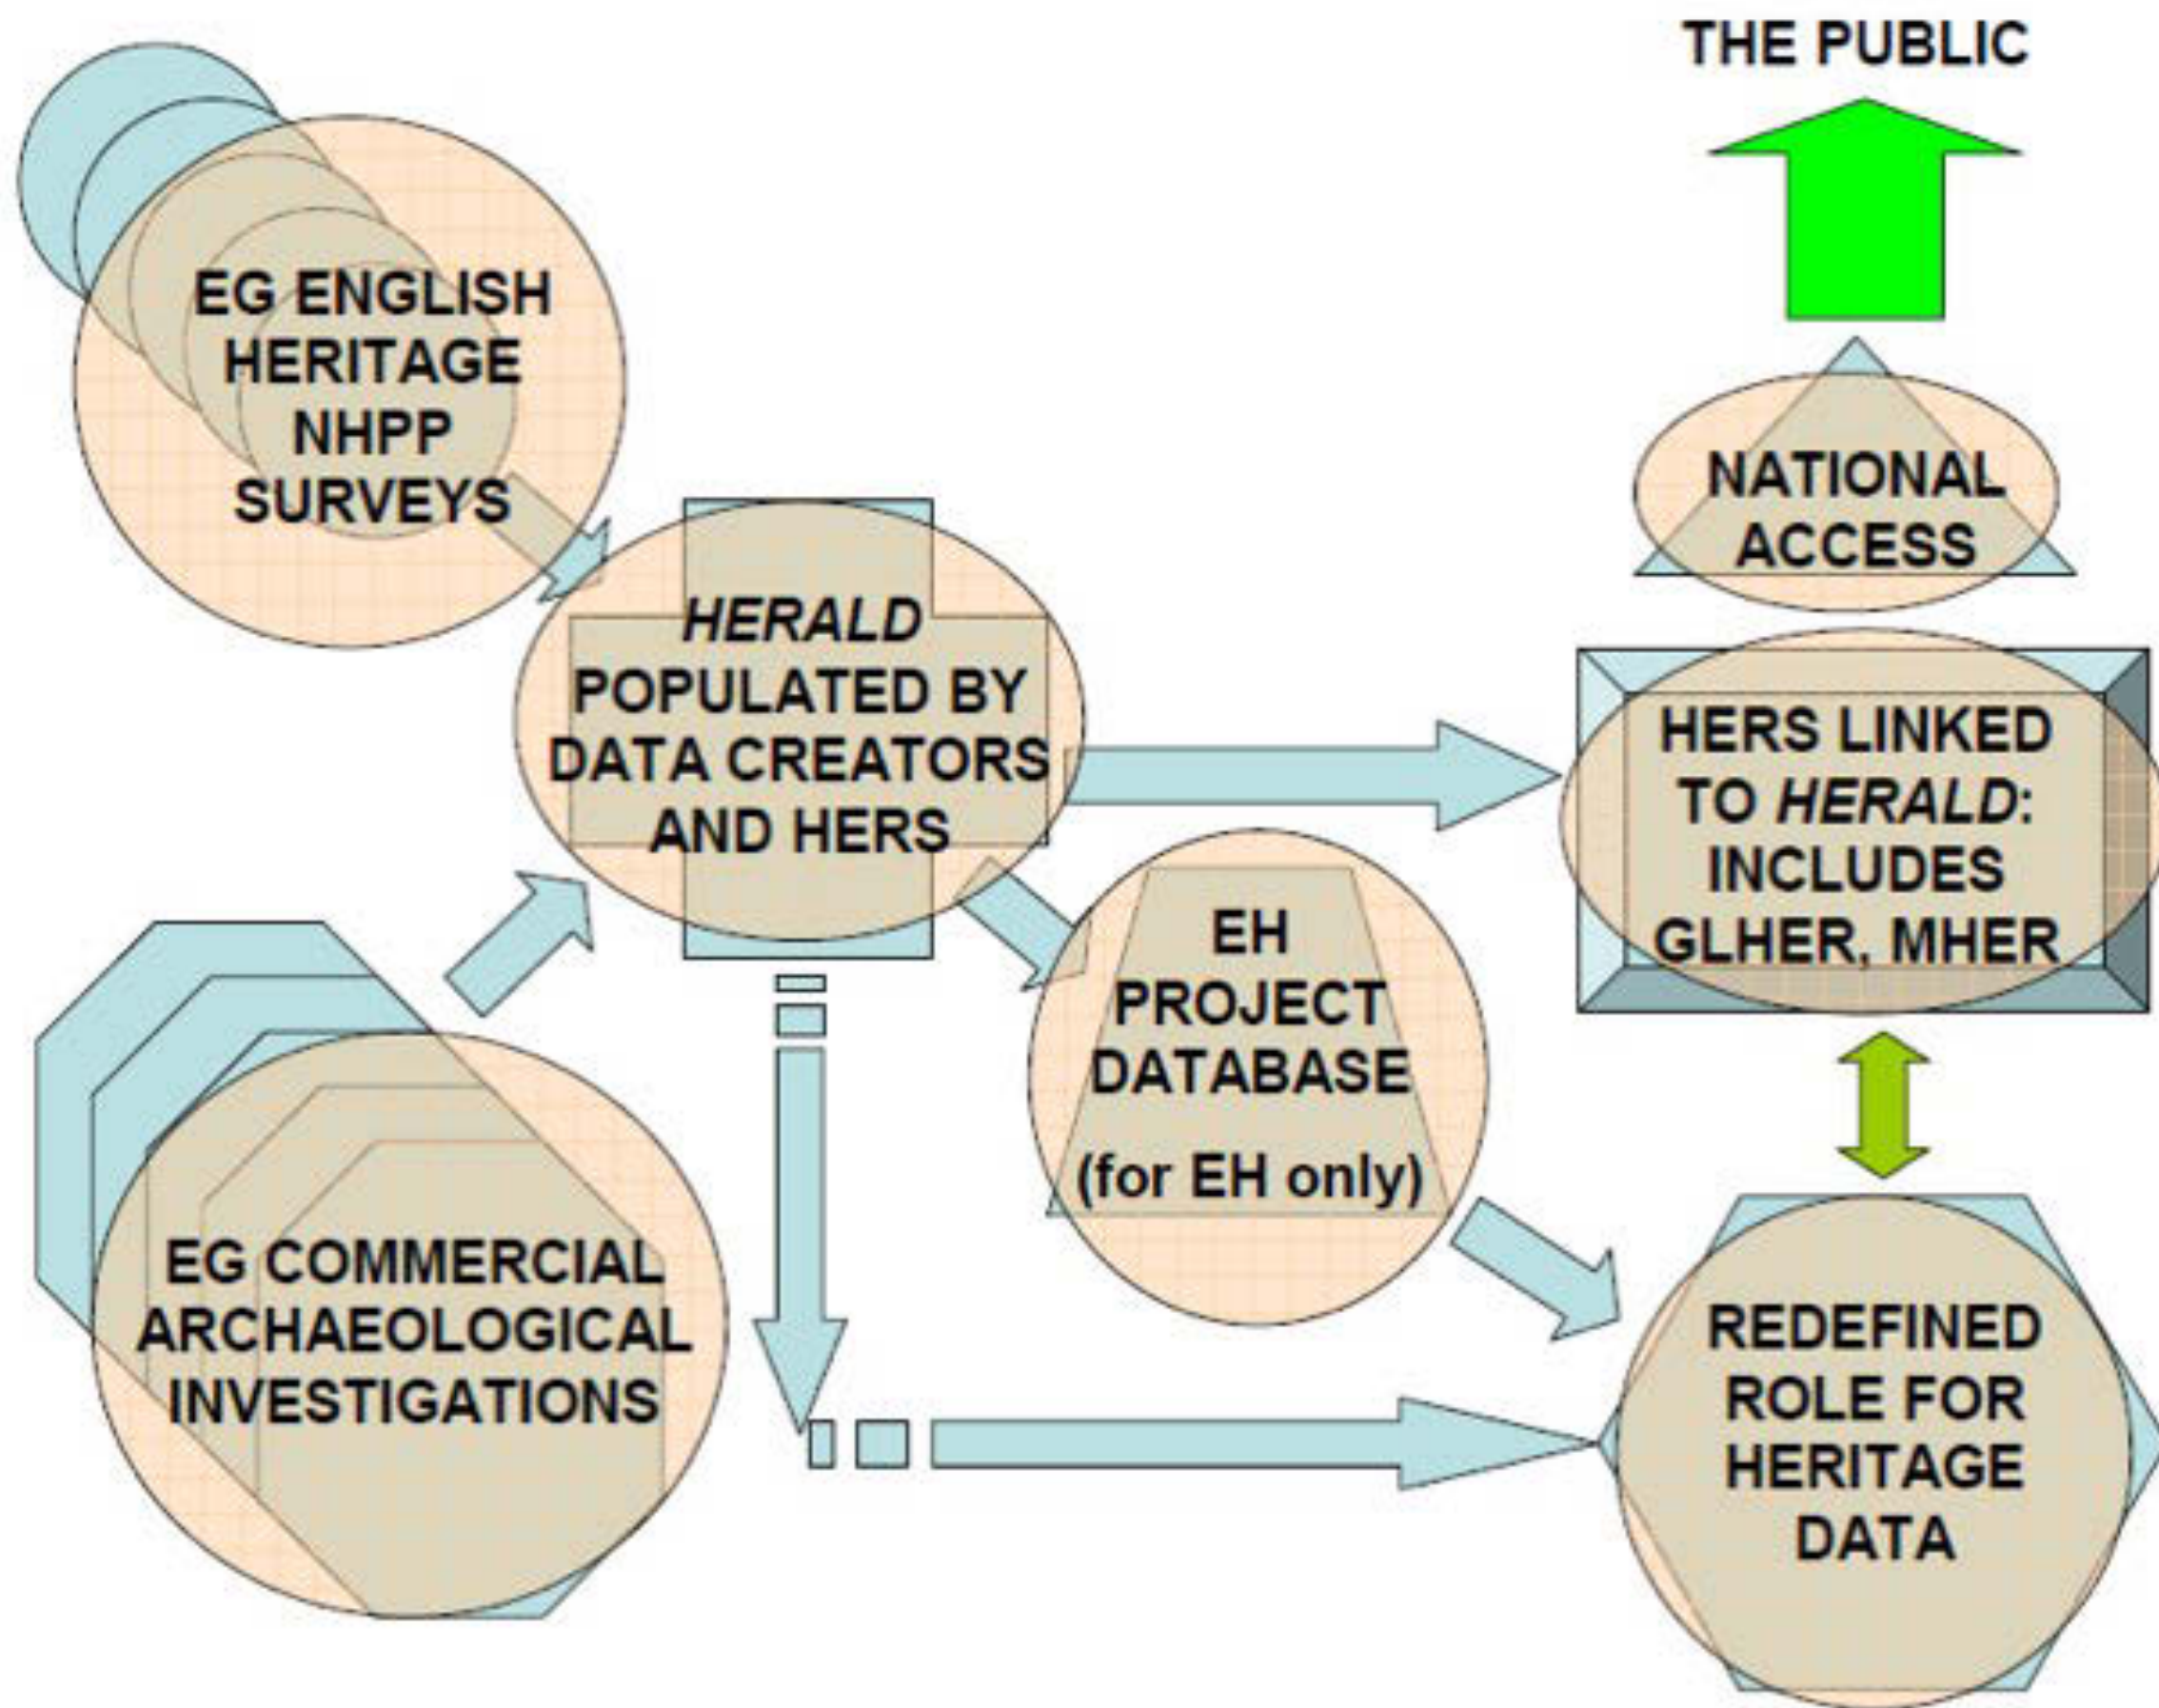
THE PUBLIC

EG ENGLISH HERITAGE NHPP SURVEYS

HERALD POPULATED BY DATA CREATORS AND HERS

NATIONAL ACCESS

HERS LINKED TO HERALD: INCLUDES GLHER, MHER

EH PROJECT DATABASE

(for EH only)

EG COMMERCIAL ARCHAEOLOGICAL INVESTIGATIONS

REDEFINED ROLE FOR HERITAGE DATA